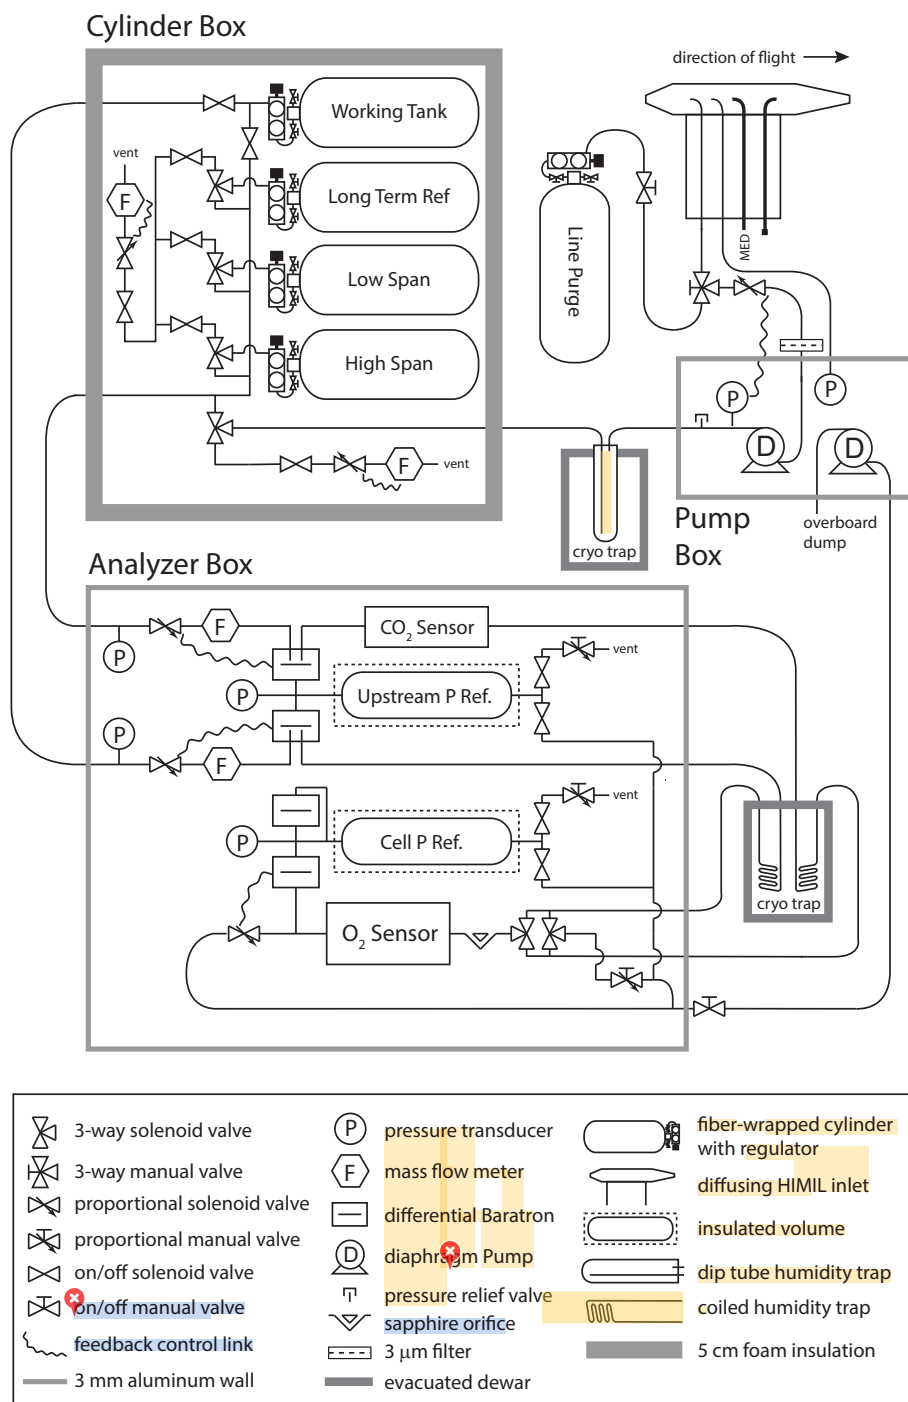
Cylinder Box

direction of flight →

vent

F

Working Tank

Long Term Ref

Low Span

High Span

Line Purge

MED

P

P

D

D

F

vent

cryo trap

Pump Box

overboard dump

Analyzer Box

F

P

$CO_2$ Sensor

vent

P

Upstream P Ref.

P

F

vent

P

Cell P Ref.

cryo trap

$O_2$ Sensor

3-way solenoid valve
3-way manual valve
proportional solenoid valve
proportional manual valve
on/off solenoid valve
on/off manual valve
feedback control link
3 mm aluminum wall

P pressure transducer
F mass flow meter
differential Baratron
D diaphragm Pump
pressure relief valve
sapphire orifice
3 μm filter
evacuated dewar

fiber-wrapped cylinder with regulator
diffusing HIMIL inlet
insulated volume
dip tube humidity trap
coiled humidity trap
5 cm foam insulation